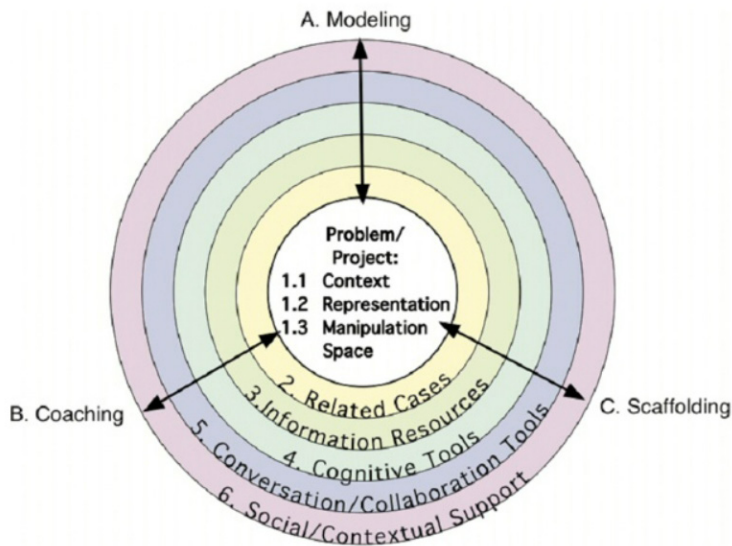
A. Modeling

Problem/
Project:
1.1 Context
1.2 Representation
1.3 Manipulation
Space

2. Related Cases
3.Information Resources
4. Cognitive Tools
5. Conversation/Collaboration Tools
6. Social/Contextual Support

B. Coaching

C. Scaffolding